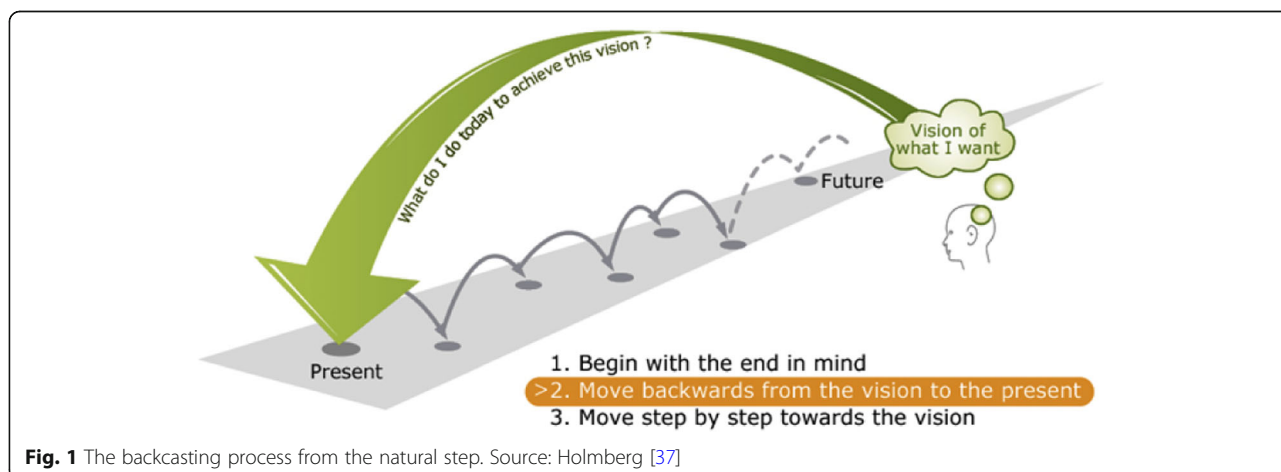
What do I do today to achieve this vision ?

Vision of what I want

Future

Present

1. Begin with the end in mind
>2. Move backwards from the vision to the present
3. Move step by step towards the vision

**Fig. 1** The backcasting process from the natural step. Source: Holmberg [37]